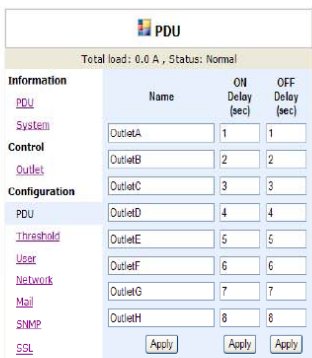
PDU

Total load: 0.0 A , Status: Normal

Information
PDU
System
Control
Outlet
Configuration
PDU
Threshold
User
Network
Mail
SNMP
SSL

| Name | ON Delay (sec) | OFF Delay (sec) |
|---|---|---|
| OutletA | 1 | 1 |
| OutletB | 2 | 2 |
| OutletC | 3 | 3 |
| OutletD | 4 | 4 |
| OutletE | 5 | 5 |
| OutletF | 6 | 6 |
| OutletG | 7 | 7 |
| OutletH | 8 | 8 |
| Apply | Apply | Apply |